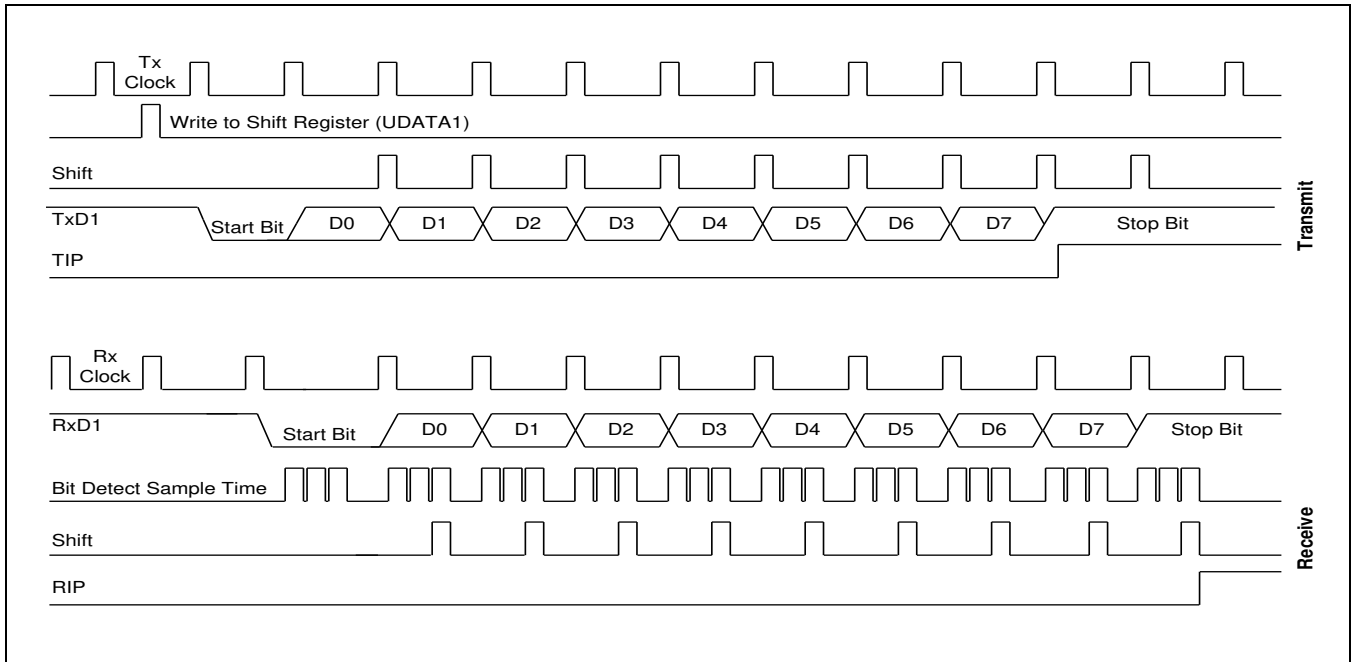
Tx Clock

Write to Shift Register (UDATA1)

Shift

TxD1

Start Bit

D0

D1

D2

D3

D4

D5

D6

D7

Stop Bit

TIP

Transmit

Rx Clock

RxD1

Start Bit

D0

D1

D2

D3

D4

D5

D6

D7

Stop Bit

Bit Detect Sample Time

Shift

RIP

Receive